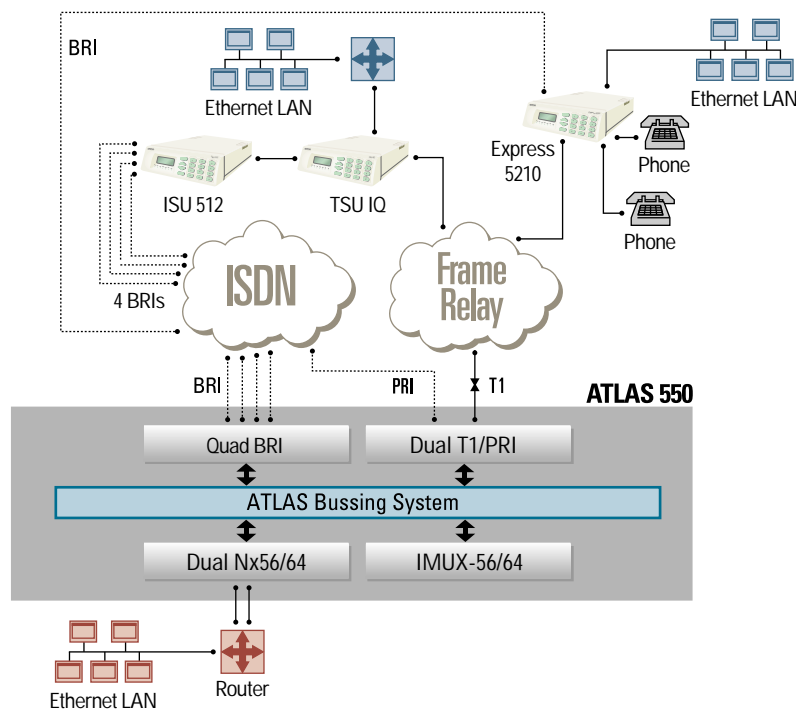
BRI

Ethernet LAN

Ethernet LAN

Express 5210

Phone

Phone

ISU 512

TSU IQ

ISDN

Frame Relay

4 BRIs

BRI

PRI

T1

ATLAS 550

Quad BRI

Dual T1/PRI

ATLAS Bussing System

Dual Nx56/64

IMUX-56/64

Ethernet LAN

Router